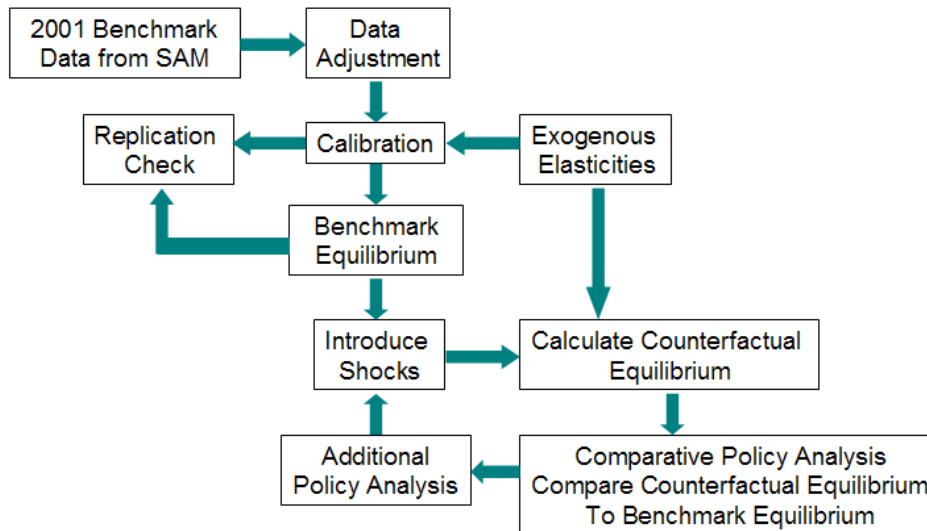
2001 Benchmark Data from SAM

Data Adjustment

Replication Check

Calibration

Exogenous Elasticities

Benchmark Equilibrium

Introduce Shocks

Calculate Counterfactual Equilibrium

Additional Policy Analysis

Comparative Policy Analysis Compare Counterfactual Equilibrium To Benchmark Equilibrium